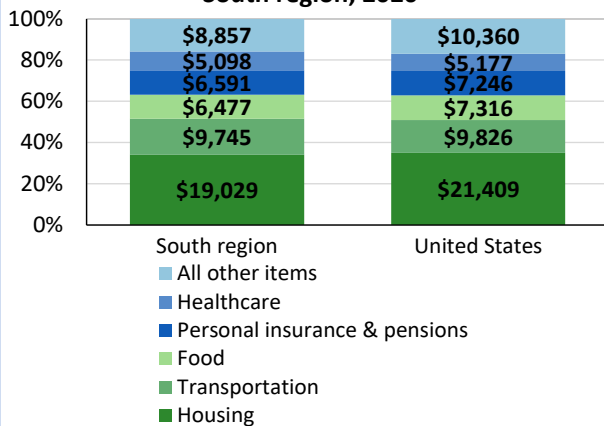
South region, 2020

100%
80%
60%
40%
20%
0%

$8,857
$5,098
$6,591
$6,477
$9,745
$19,029

$10,360
$5,177
$7,246
$7,316
$9,826
$21,409

South region
United States

All other items
Healthcare
Personal insurance & pensions
Food
Transportation
Housing